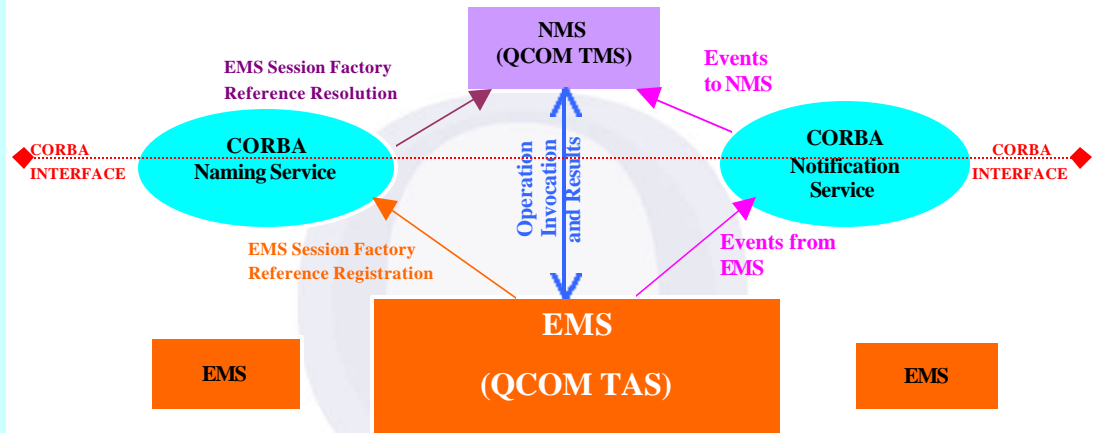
NMS
(QCOM TMS)

EMS Session Factory
Reference Resolution

Events
to NMS

CORBA
INTERFACE

CORBA
Naming Service

Operation
Invocation
and Results

CORBA
Notification
Service

CORBA
INTERFACE

EMS Session Factory
Reference Registration

Events from
EMS

EMS

EMS
(QCOM TAS)

EMS